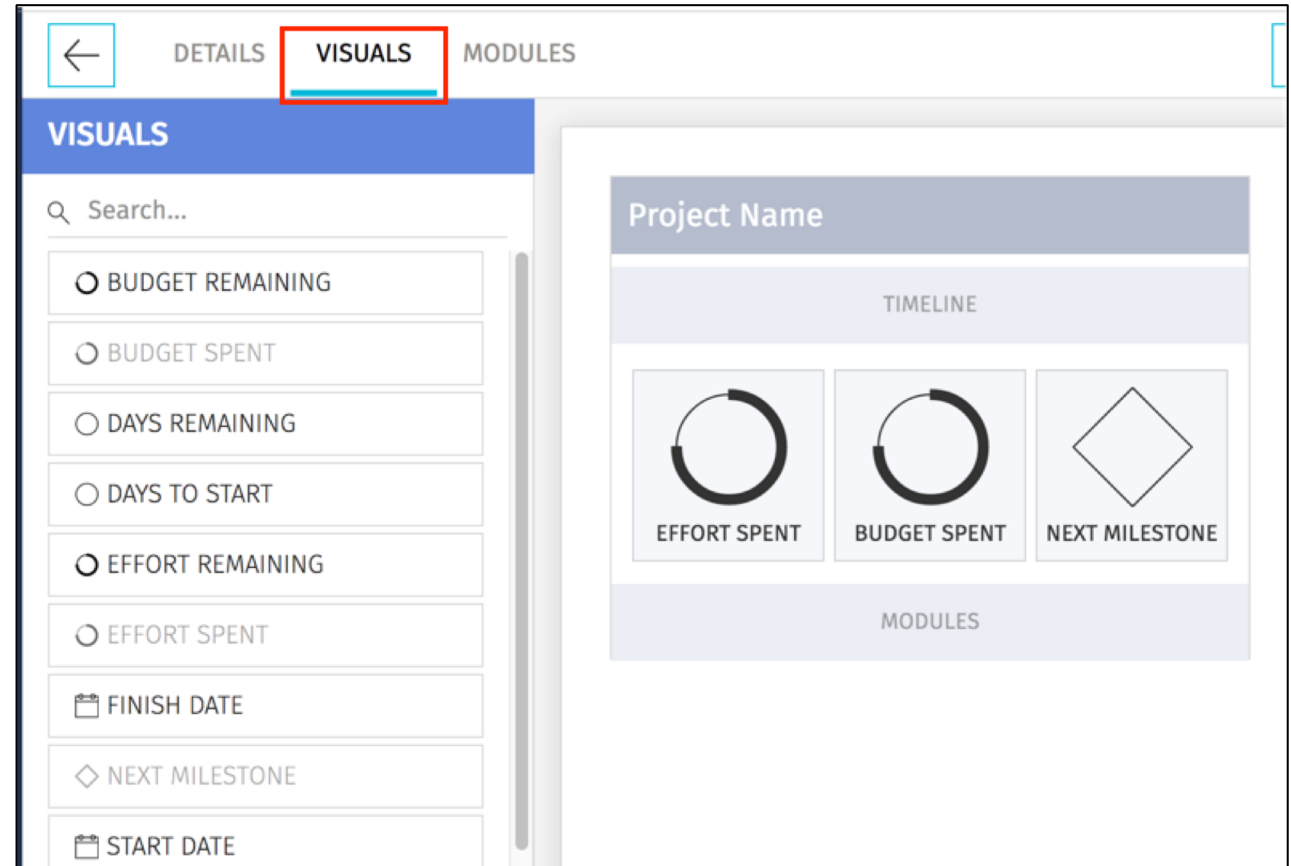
DETAILS VISUALS MODULES

VISUALS

Search...

BUDGET REMAINING

BUDGET SPENT

DAYS REMAINING

DAYS TO START

EFFORT REMAINING

EFFORT SPENT

FINISH DATE

NEXT MILESTONE

START DATE

Project Name

TIMELINE

EFFORT SPENT

BUDGET SPENT

NEXT MILESTONE

MODULES